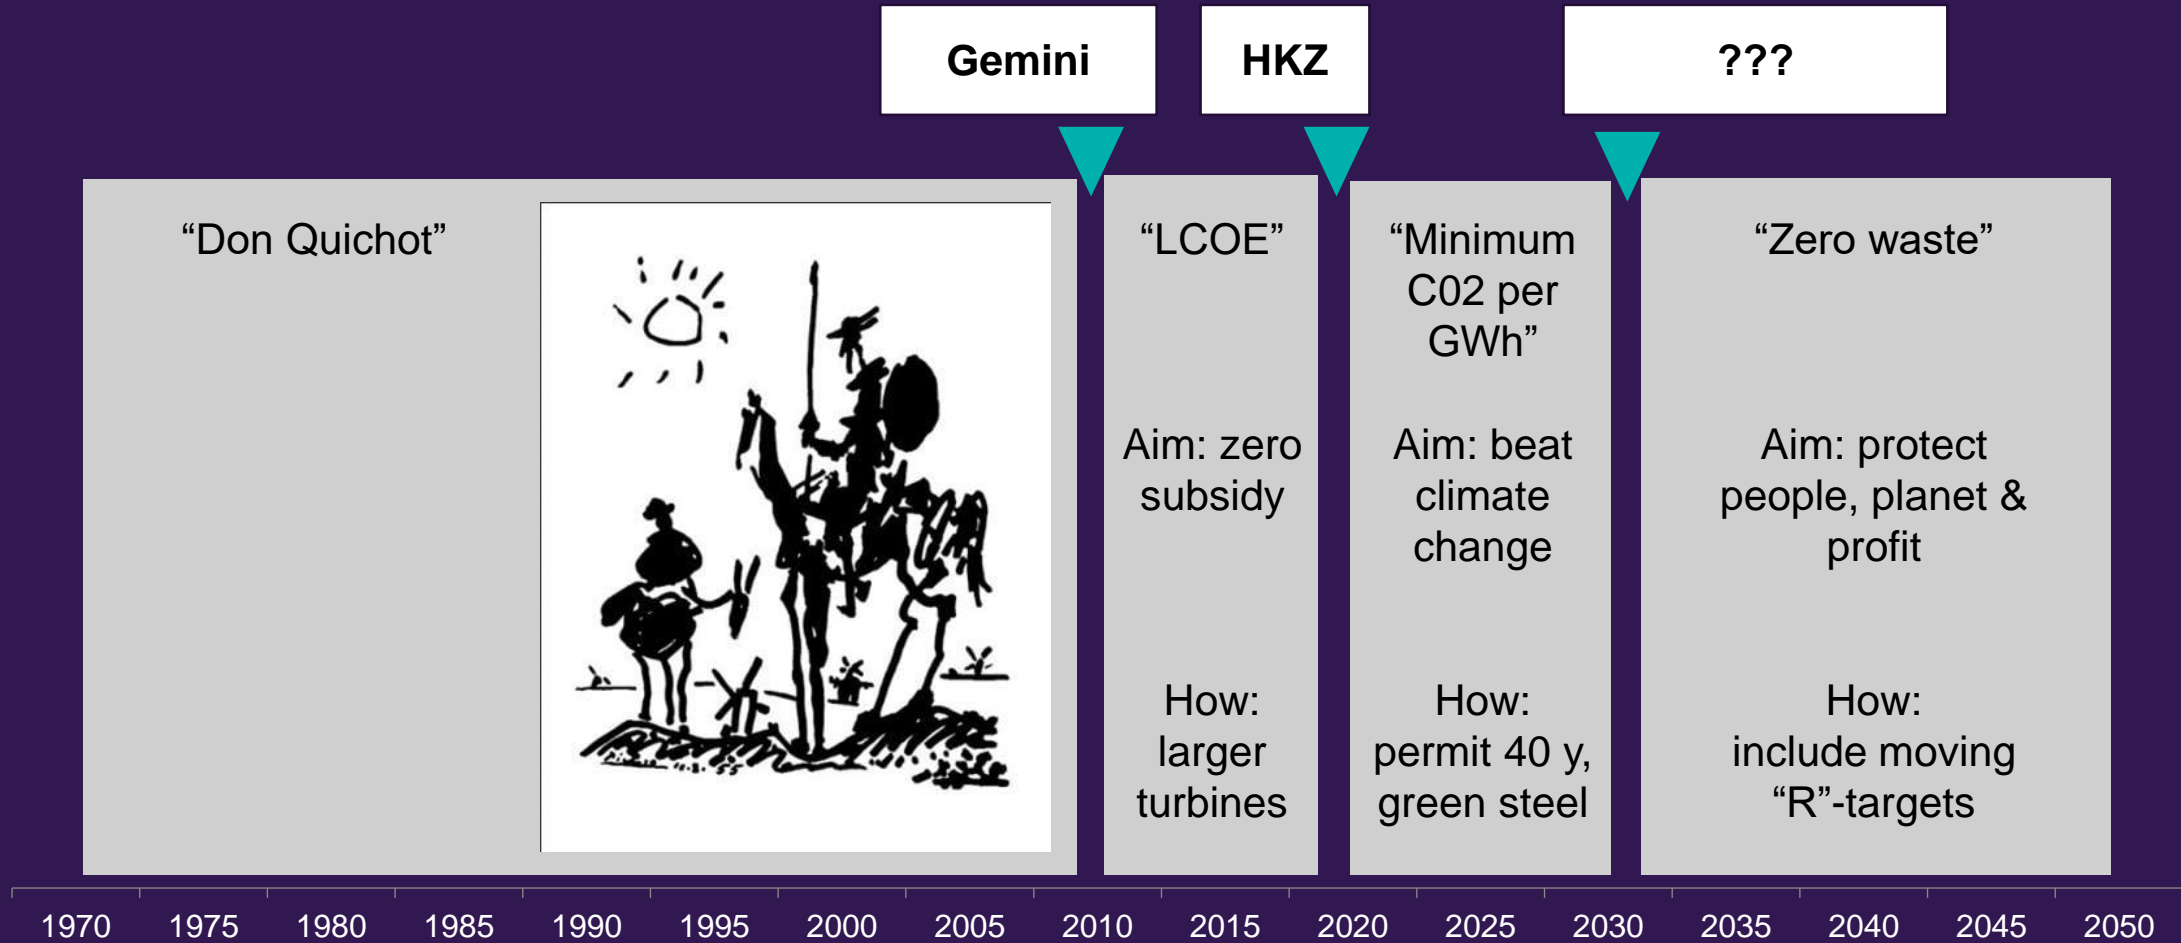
Gemini

HKZ

???

“Don Quichot”

“LCOE”

Aim: zero subsidy

How: larger turbines

“Minimum C02 per GWh”

Aim: beat climate change

How: permit 40 y, green steel

“Zero waste”

Aim: protect people, planet & profit

How: include moving “R”-targets

1970 1975 1980 1985 1990 1995 2000 2005 2010 2015 2020 2025 2030 2035 2040 2045 2050